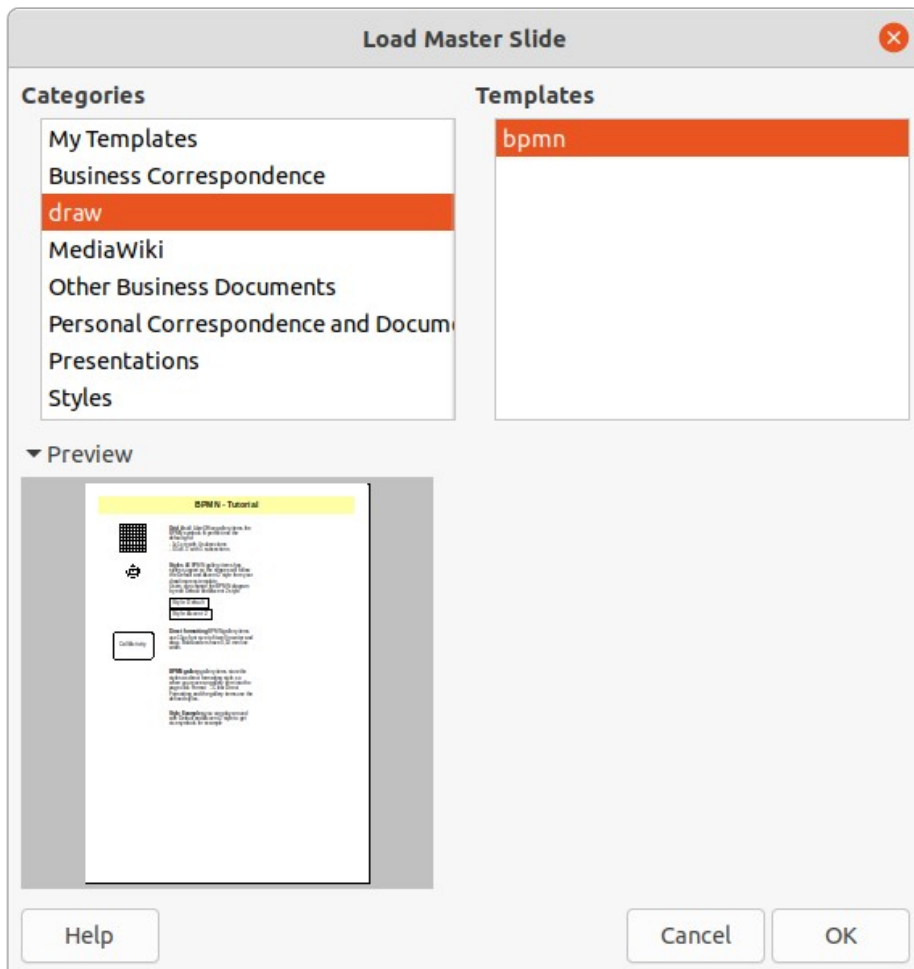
Load Master Slide

Categories

My Templates
Business Correspondence
draw
MediaWiki
Other Business Documents
Personal Correspondence and Docum
Presentations
Styles

Templates

bpmn

Preview

BPMN - Tutorial

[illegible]

Help

Cancel

OK